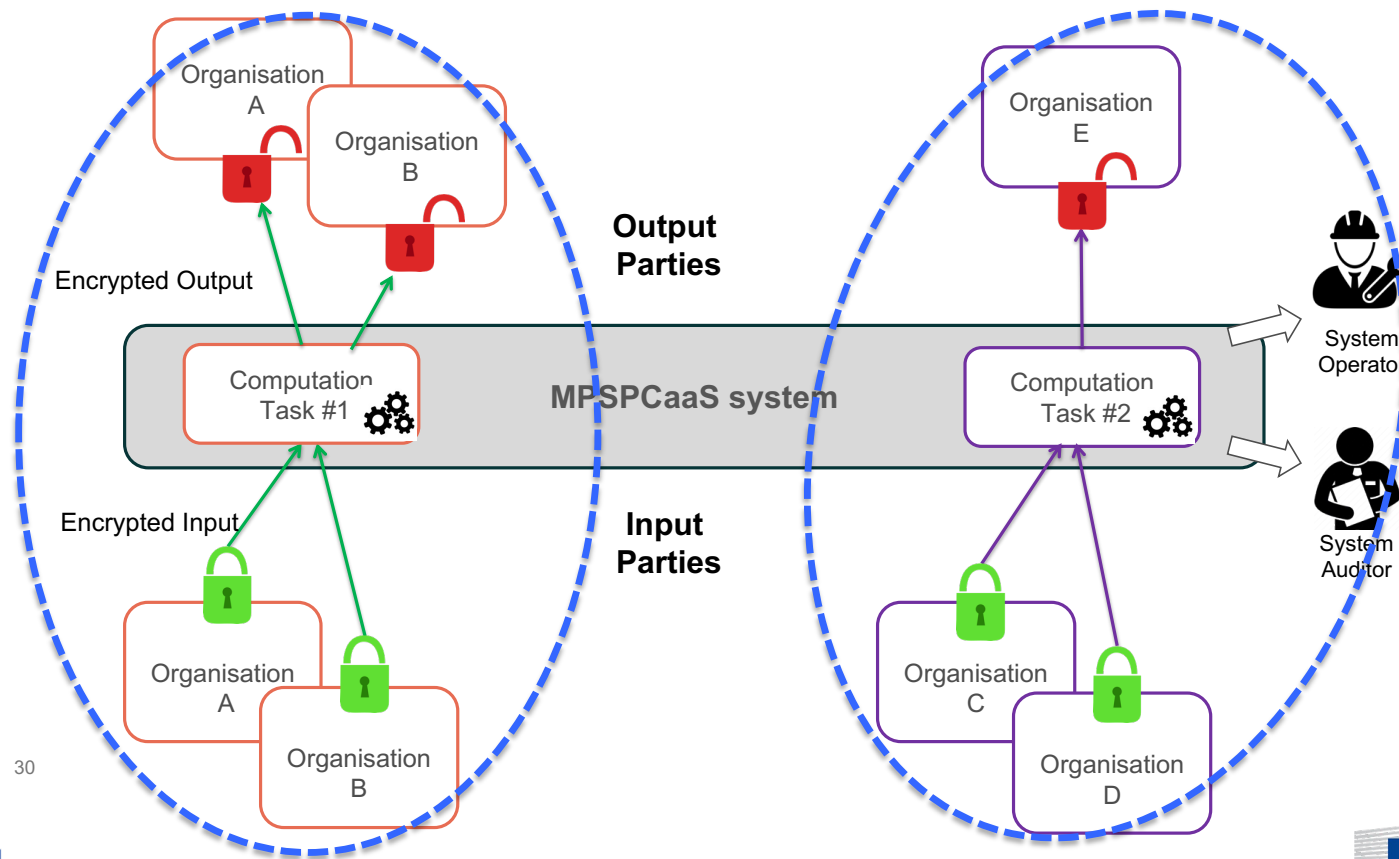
Organisation A

Organisation B

Organisation E

Output Parties

Encrypted Output

System Operato

Computation Task #1

MPSPCaaS system

Computation Task #2

System Auditor

Encrypted Input

Input Parties

Organisation A

Organisation B

Organisation C

Organisation D

30